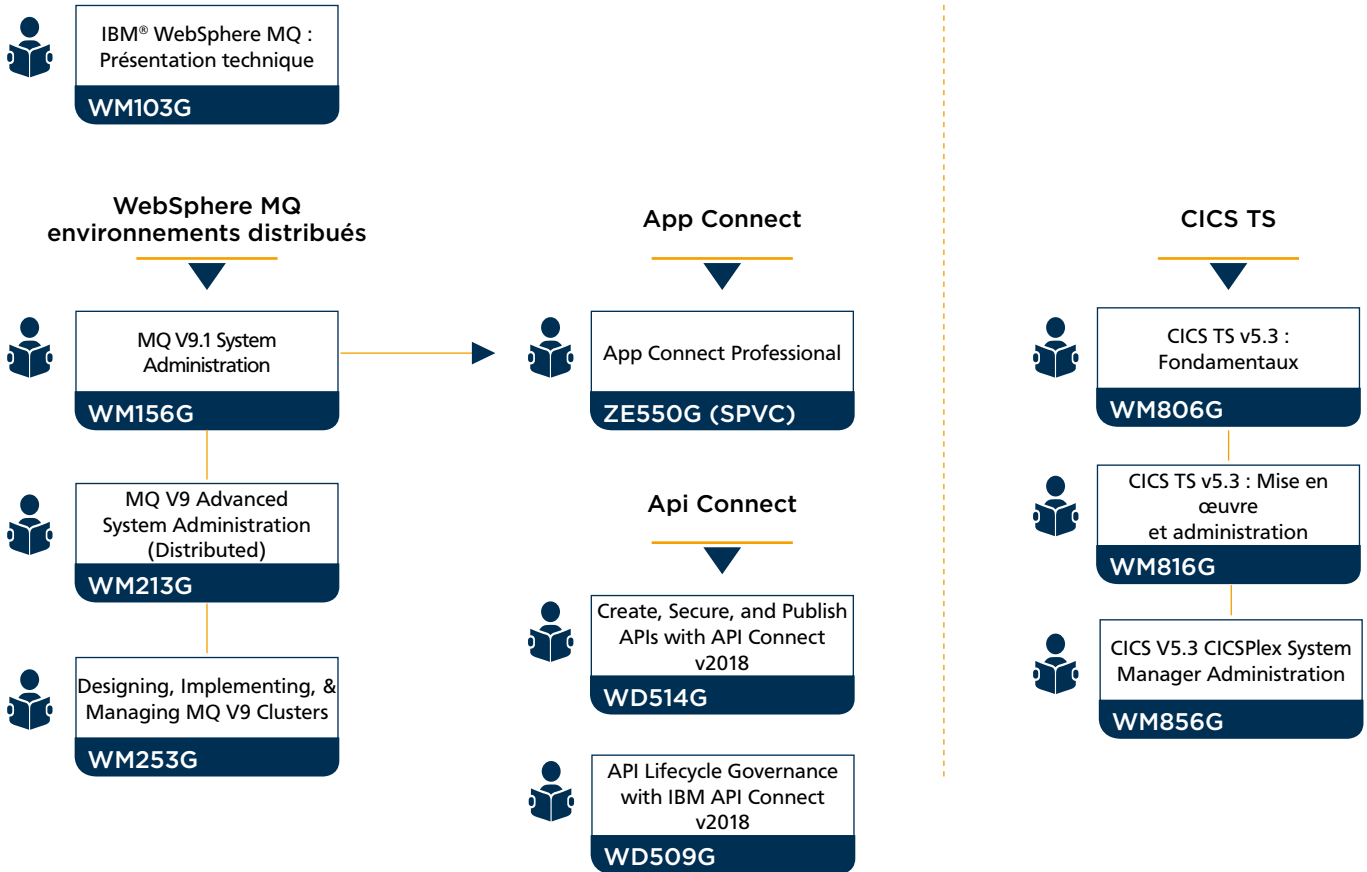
IBM® WebSphere MQ : Présentation technique

WM103G

WebSphere MQ environnements distribués

MQ V9.1 System Administration

WM156G

MQ V9 Advanced System Administration (Distributed)

WM213G

Designing, Implementing, & Managing MQ V9 Clusters

WM253G

App Connect

App Connect Professional

ZE550G (SPVC)

Api Connect

Create, Secure, and Publish APIs with API Connect v2018

WD514G

API Lifecycle Governance with IBM API Connect v2018

WD509G

CICS TS

CICS TS v5.3 : Fondamentaux

WM806G

CICS TS v5.3 : Mise en œuvre et administration

WM816G

CICS V5.3 CICSPlex System Manager Administration

WM856G